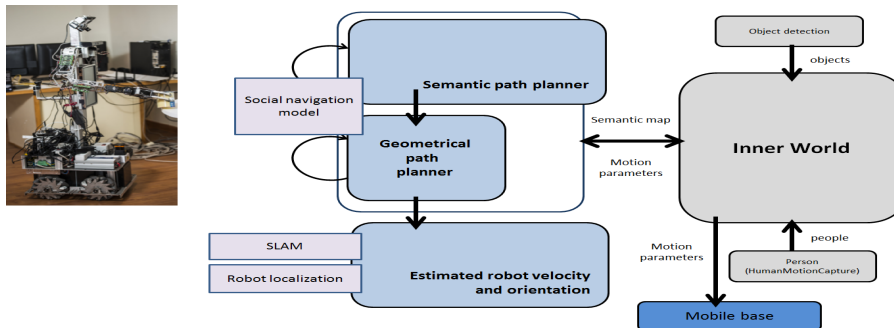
Social navigation model

Semantic path planner

Geometrical path planner

SLAM

Robot localization

Estimated robot velocity and orientation

Semantic map

Motion parameters

Object detection

objects

Inner World

Motion parameters

people

Person (HumanMotionCapture)

Mobile base